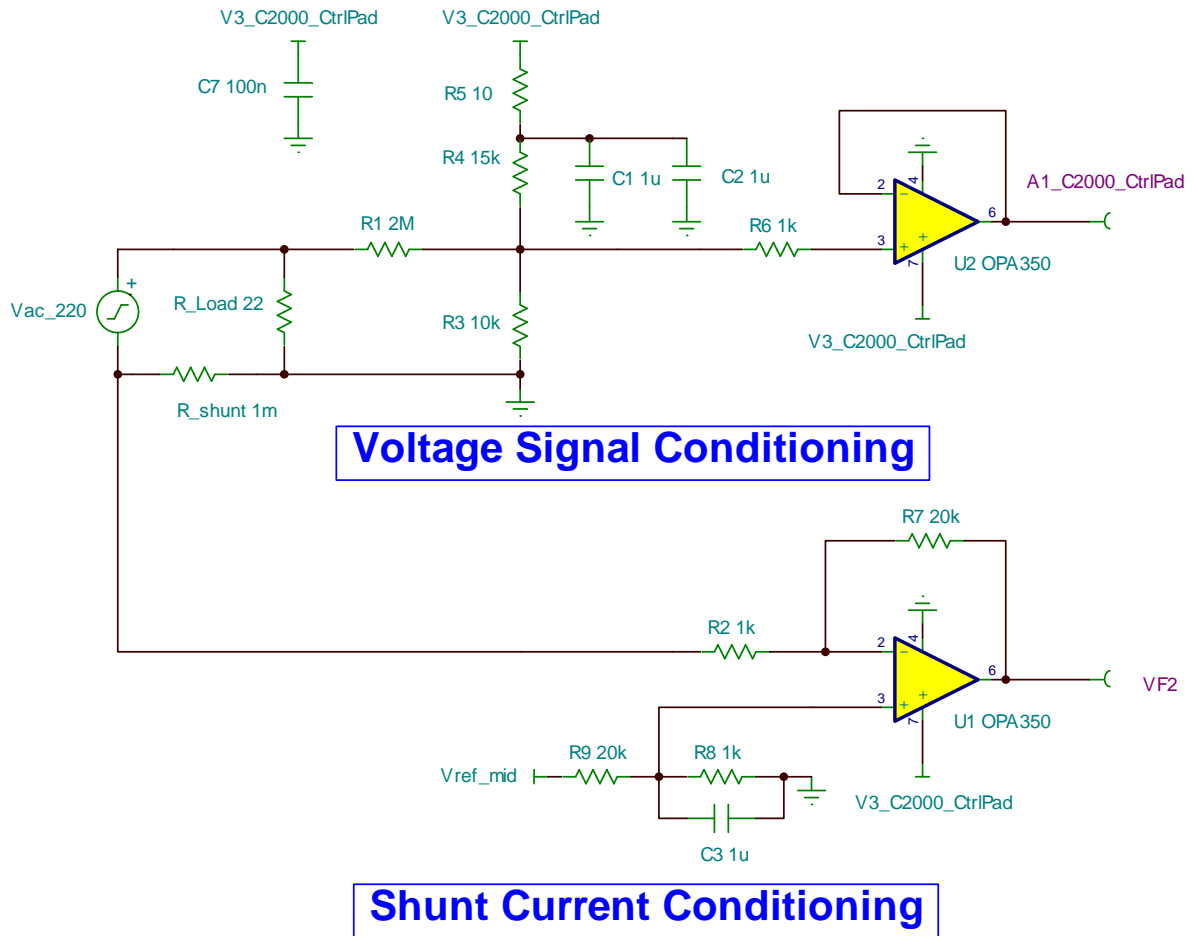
V3_C2000_CtrlPad
V3_C2000_CtrlPad
C7 100n
R5 10
R4 15k
C1 1u
C2 1u
A1_C2000_CtrlPad
R1 2M
R6 1k
U2 OPA350
Vac_220
R_Load 22
R3 10k
V3_C2000_CtrlPad
R_shunt 1m

Voltage Signal Conditioning

R7 20k
R2 1k
VF2
U1 OPA350
Vref_mid
R9 20k
R8 1k
V3_C2000_CtrlPad
C3 1u

Shunt Current Conditioning